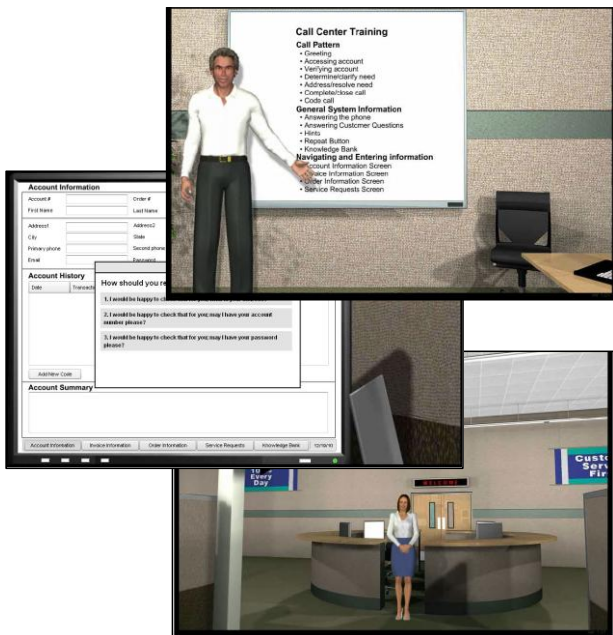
Call Center Training
Call Pattern
• Greeting
• Accessing account
• Verifying account
• Determine/clarify need
• Address/resolve need
• Complete/close call
• Code call
General System Information
• Answering the phone
• Answering Customer Questions
• Hints
• Repeat Button
• Knowledge Bank
Navigating and Entering information
• Account Information Screen
• Invoice Information Screen
• Order Information Screen
• Service Requests Screen

Account Information
Account #
Order #
First Name
Last Name
Address1
Address2
City
State
Primary phone
Second phone
Email
Password
Account History
Date
Transaction
Add New Code
Account Summary
Account Information
Invoice Information
Order Information
Service Requests
Knowledge Bank
Contacts

How should you re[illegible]
1. I would be happy to check that for you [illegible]
2. I would be happy to check that for you; may I have your account number please?
3. I would be happy to check that for you; may I have your password please?

Every Day
Custo Serv Fir
WELCOME